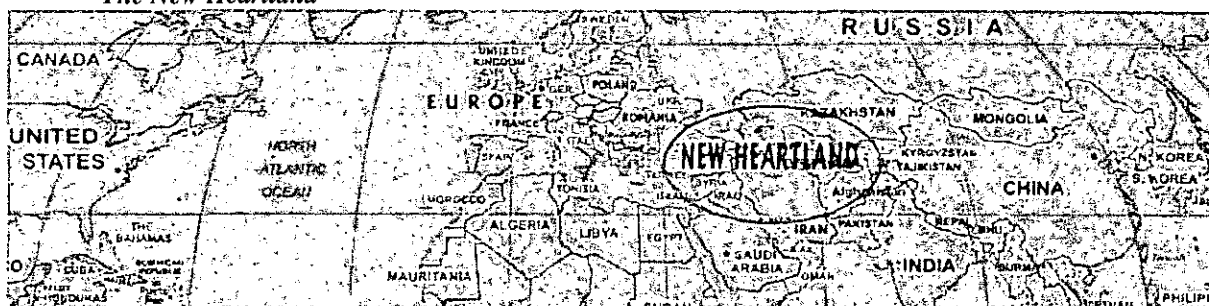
The New Heartland

RUSSIA
CANADA
SWEDEN
UNITED KINGDOM
POLAND
GER.
EUROPE
UKR.
KAZAKHSTAN
MONGOLIA
FRANCE
ROMANIA
UNITED STATES
NORTH ATLANTIC OCEAN
SPAIN
ITALY
NEW HEARTLAND
KYRGYZSTAN
TAJIKISTAN
N. KOREA
S. KOREA
TURKEY
SYRIA
IRAQ
ISRAEL
Afghanistan
CHINA
MOROCCO
TUNISIA
THE BAHAMAS
ALGERIA
LIBYA
EGYPT
IRAN
PAKISTAN
NEPAL
BHU.
SAUDI ARABIA
CUBA
DOMINICAN REPUBLIC
PUERTO RICO
HONDURAS
MAURITANIA
OMAN
INDIA
BURMA
PHILIPPINES